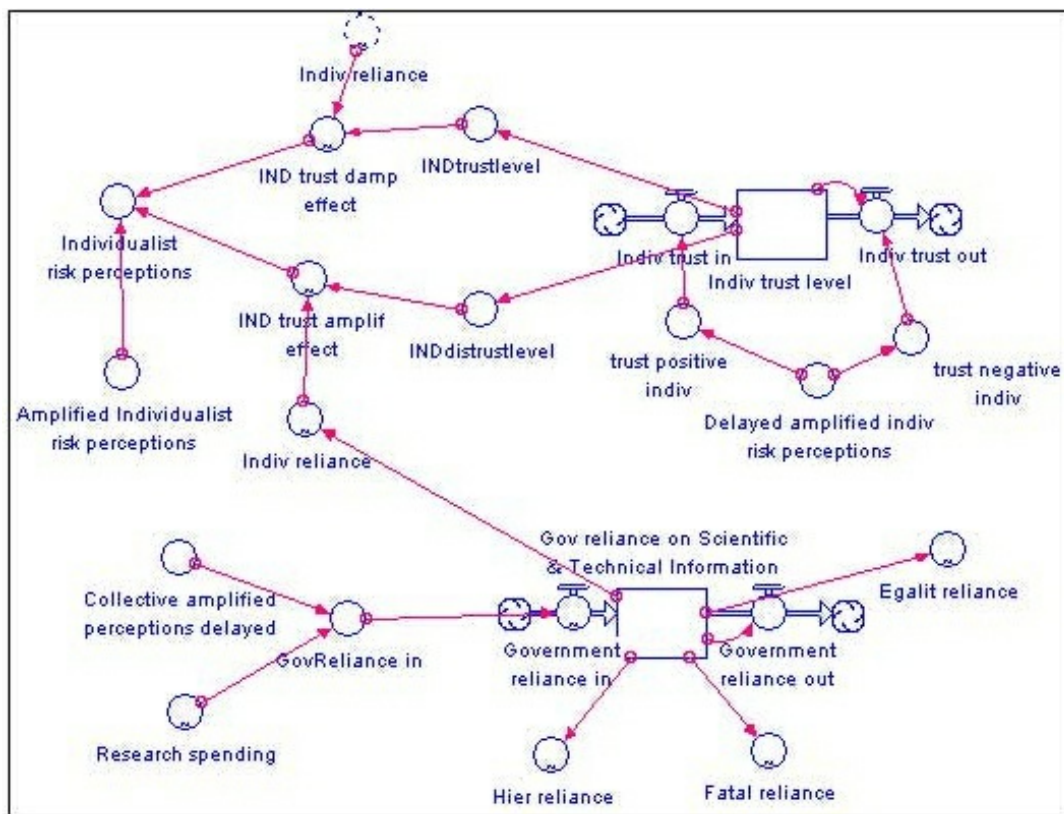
Indiv reliance

IND trust damp effect

INDtrustlevel

Individualist risk perceptions

Indiv trust in

Indiv trust level

Indiv trust out

IND trust amplif effect

INDdistrustlevel

trust positive indiv

trust negative indiv

Amplified Individualist risk perceptions

Delayed amplified indiv risk perceptions

Indiv reliance

Gov reliance on Scientific & Technical Information

Collective amplified perceptions delayed

Egalit reliance

GovReliance in

Government reliance in

Government reliance out

Research spending

Hier reliance

Fatal reliance